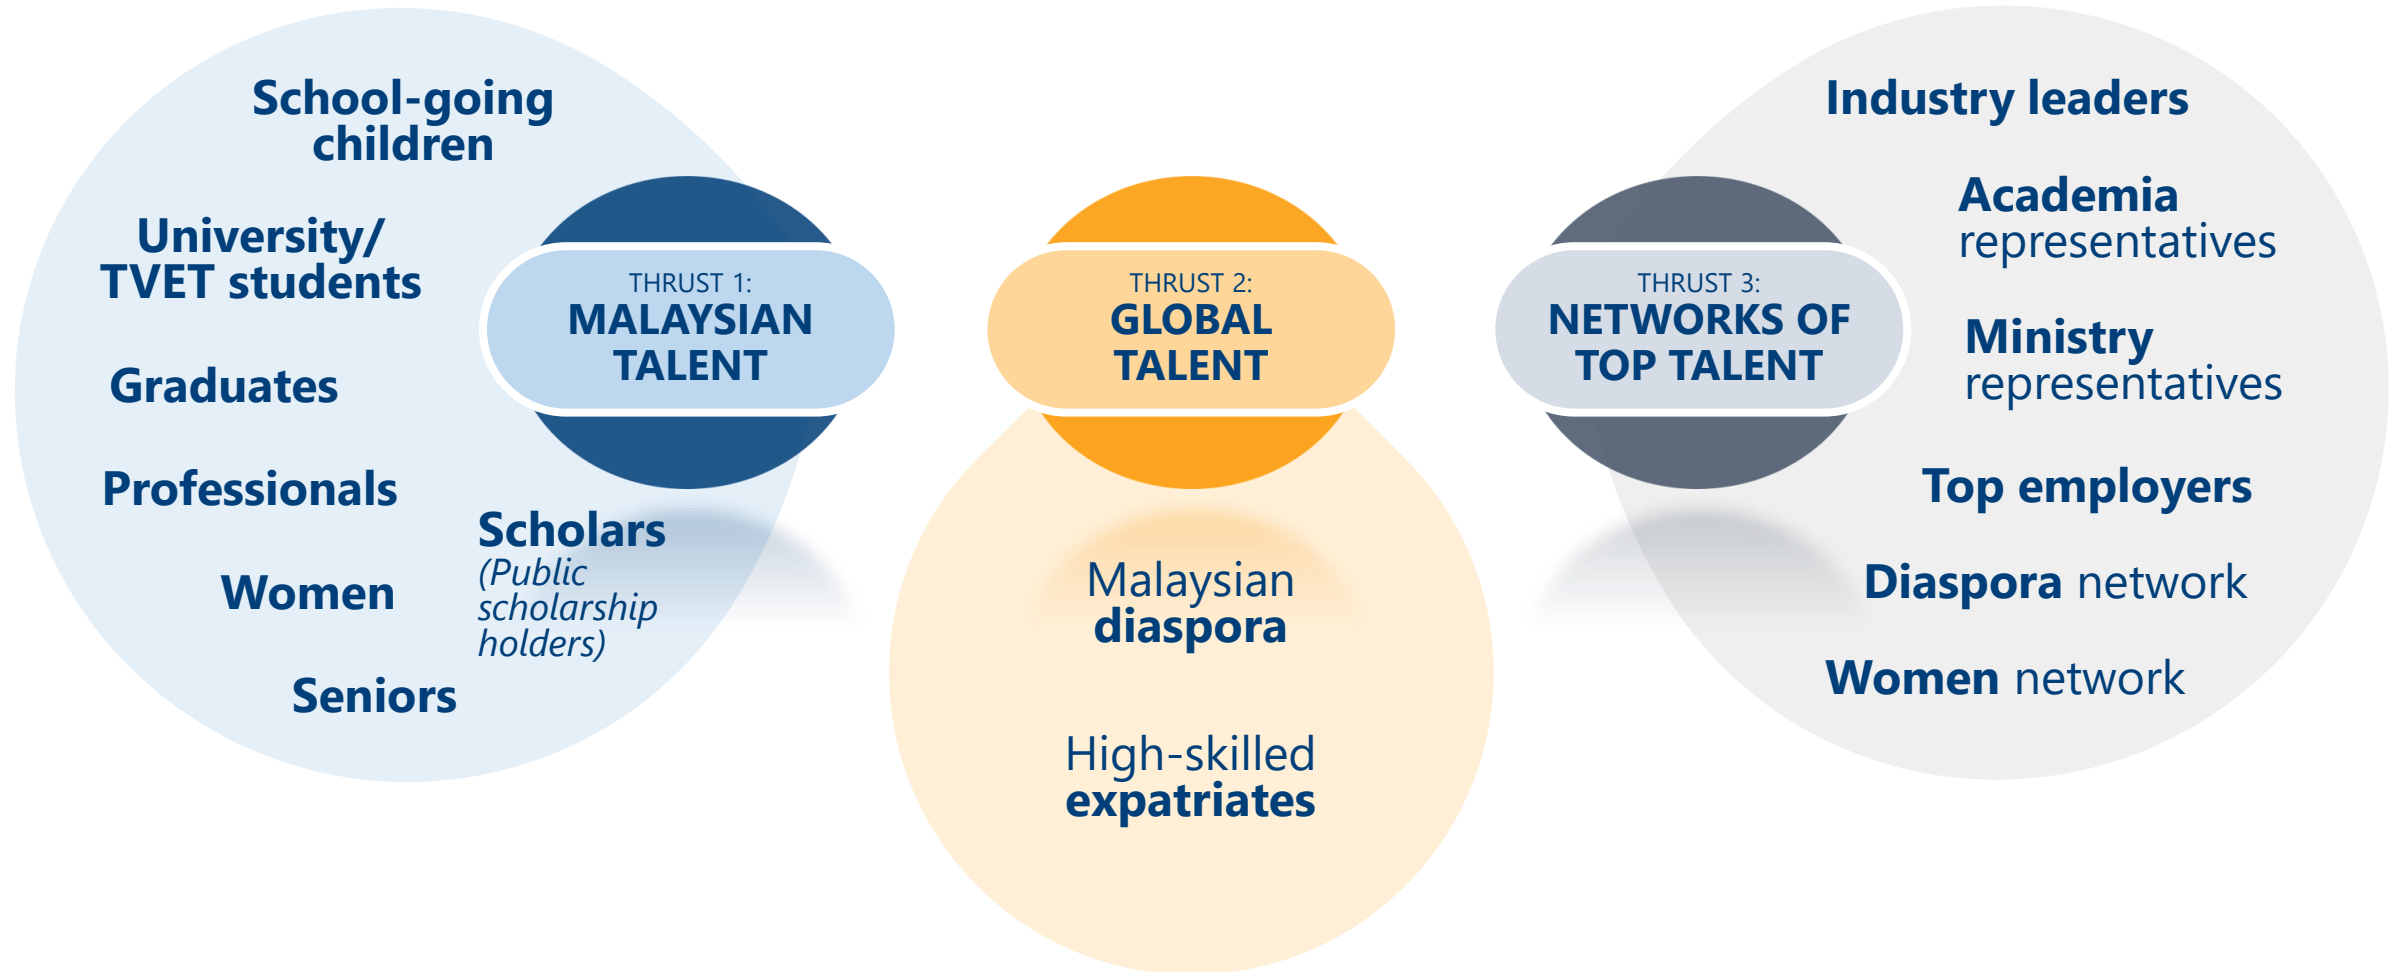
School-going children

University/ TVET students

Graduates

Professionals

Women

Seniors

Scholars (Public scholarship holders)

THRUST 1:
MALAYSIAN TALENT

THRUST 2:
GLOBAL TALENT

Malaysian diaspora

High-skilled expatriates

THRUST 3:
NETWORKS OF TOP TALENT

Industry leaders

Academia representatives

Ministry representatives

Top employers

Diaspora network

Women network